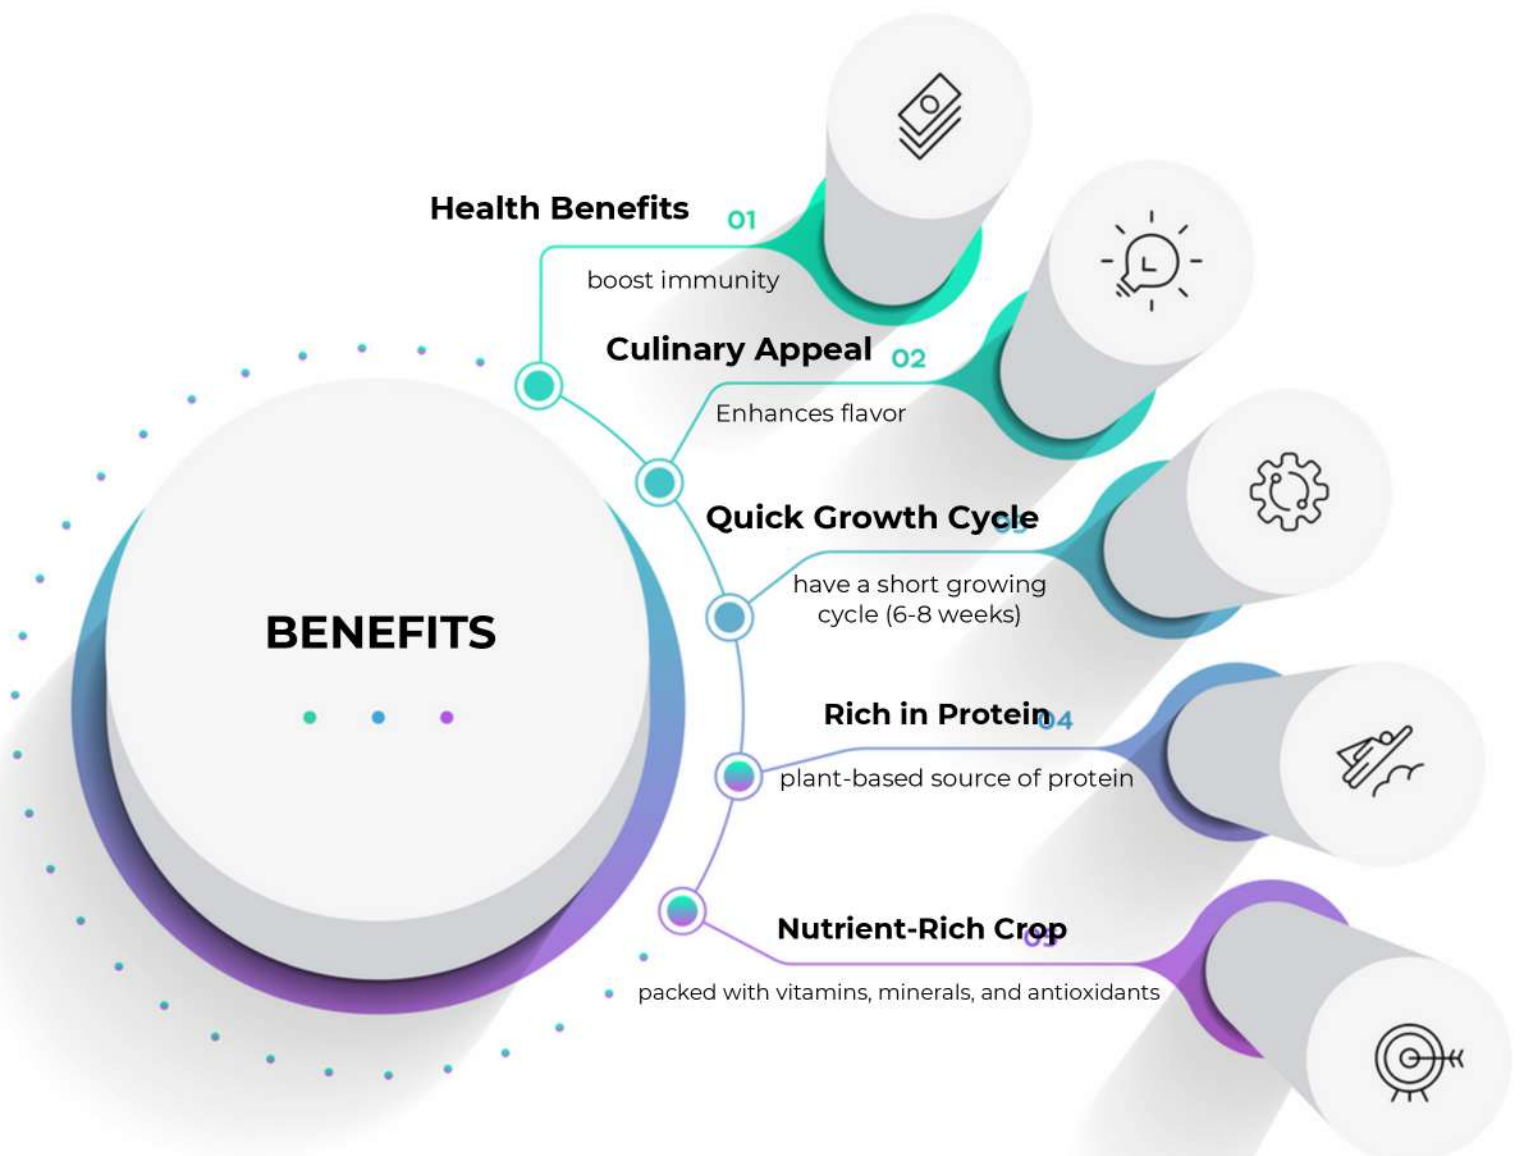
Health Benefits 01

boost immunity

Culinary Appeal 02

Enhances flavor

Quick Growth Cycle 03

have a short growing cycle (6-8 weeks)

Rich in Protein 04

plant-based source of protein

Nutrient-Rich Crop 05

packed with vitamins, minerals, and antioxidants

BENEFITS